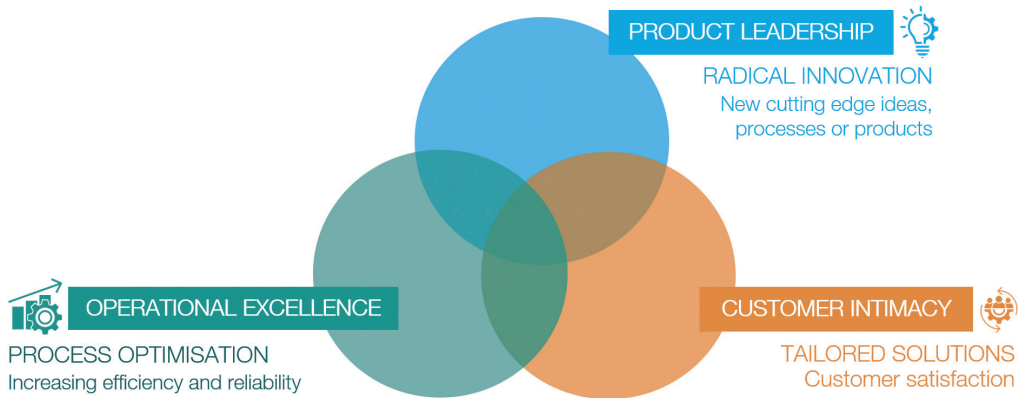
PRODUCT LEADERSHIP

RADICAL INNOVATION
New cutting edge ideas, processes or products

OPERATIONAL EXCELLENCE

PROCESS OPTIMISATION
Increasing efficiency and reliability

CUSTOMER INTIMACY

TAILORED SOLUTIONS
Customer satisfaction